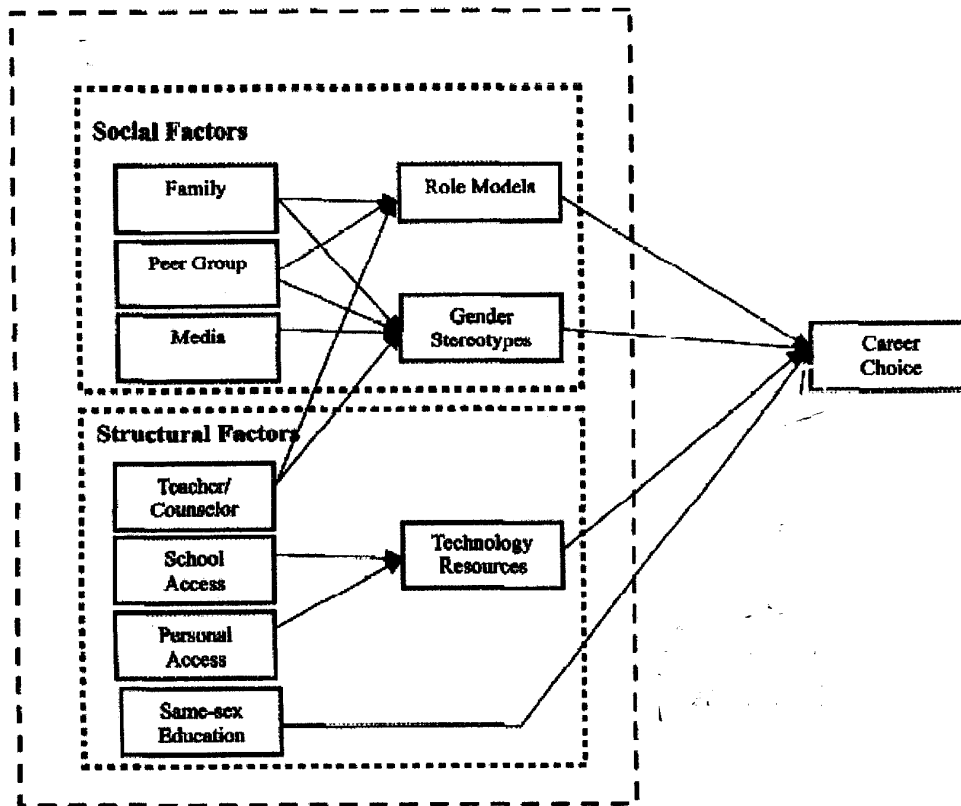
Social Factors

Family

Peer Group

Media

Role Models

Gender Stereotypes

Structural Factors

Teacher/ Counselor

School Access

Personal Access

Same-sex Education

Technology Resources

Career Choice